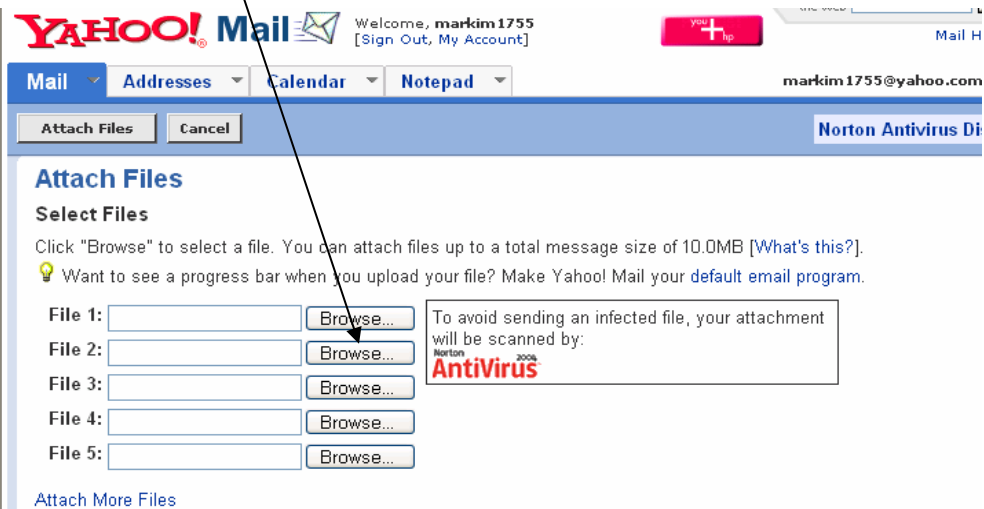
YAHOO! Mail

Welcome, markim1755
[Sign Out, My Account]

you + hp

the web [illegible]

Mail H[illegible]

Mail | Addresses | Calendar | Notepad

markim1755@yahoo.com

Attach Files | Cancel

Norton Antivirus Dis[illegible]

Attach Files

Select Files

Click "Browse" to select a file. You can attach files up to a total message size of 10.0MB [What's this?].

Want to see a progress bar when you upload your file? Make Yahoo! Mail your default email program.

File 1: Browse...
File 2: Browse...
File 3: Browse...
File 4: Browse...
File 5: Browse...

To avoid sending an infected file, your attachment will be scanned by:
Norton AntiVirus 2004

Attach More Files